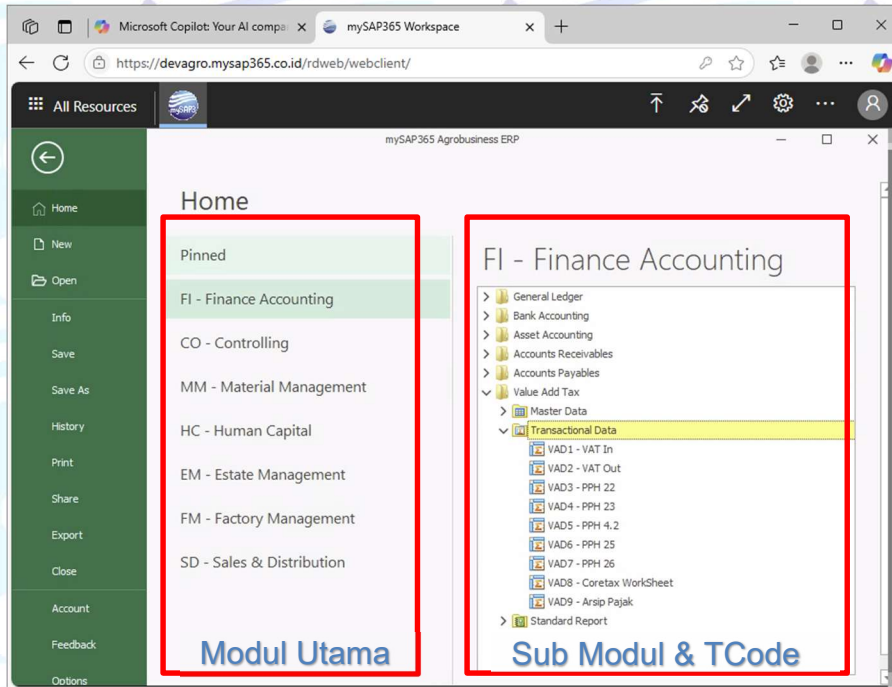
Microsoft Copilot: Your AI compa ×
mySAP365 Workspace ×
+

https://devagro.mysap365.co.id/rdweb/webclient/

All Resources

mySAP365 Agrobusiness ERP

Home
New
Open
Info
Save
Save As
History
Print
Share
Export
Close
Account
Feedback
Options

Home

Pinned
FI - Finance Accounting
CO - Controlling
MM - Material Management
HC - Human Capital
EM - Estate Management
FM - Factory Management
SD - Sales & Distribution

FI - Finance Accounting

General Ledger
Bank Accounting
Asset Accounting
Accounts Receivables
Accounts Payables
Value Add Tax
Master Data
Transactional Data
VAD1 - VAT In
VAD2 - VAT Out
VAD3 - PPH 22
VAD4 - PPH 23
VAD5 - PPH 4.2
VAD6 - PPH 25
VAD7 - PPH 26
VAD8 - Coretax WorkSheet
VAD9 - Arsip Pajak
Standard Report

Modul Utama

Sub Modul & TCode